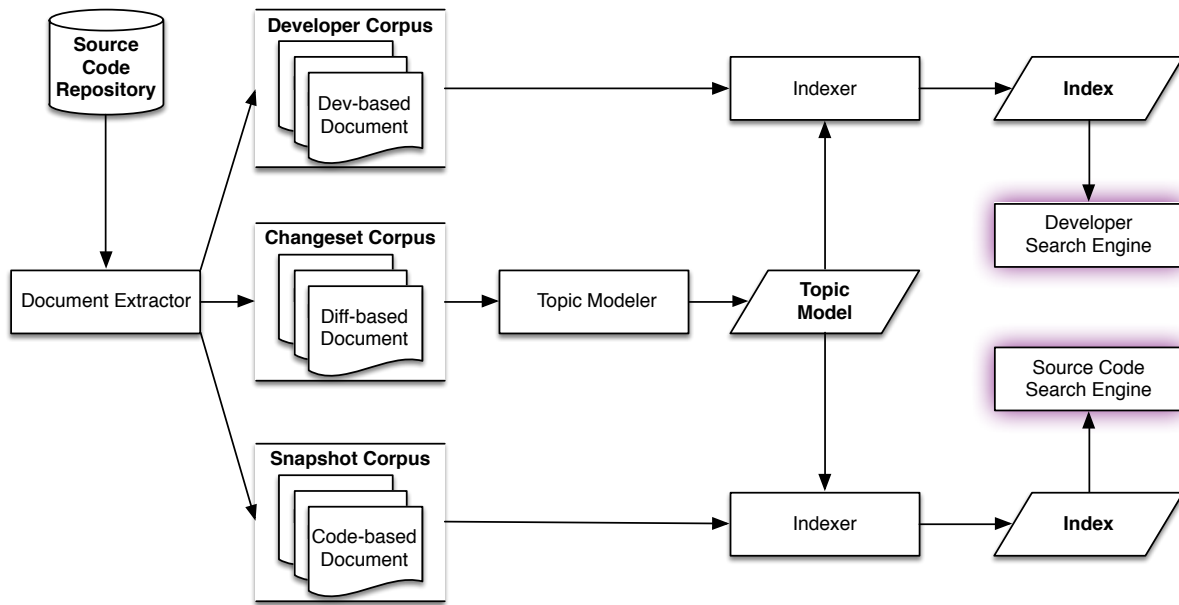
Source Code Repository

Developer Corpus

Dev-based Document

Indexer

Index

Developer Search Engine

Document Extractor

Changeset Corpus

Diff-based Document

Topic Modeler

Topic Model

Source Code Search Engine

Snapshot Corpus

Code-based Document

Indexer

Index